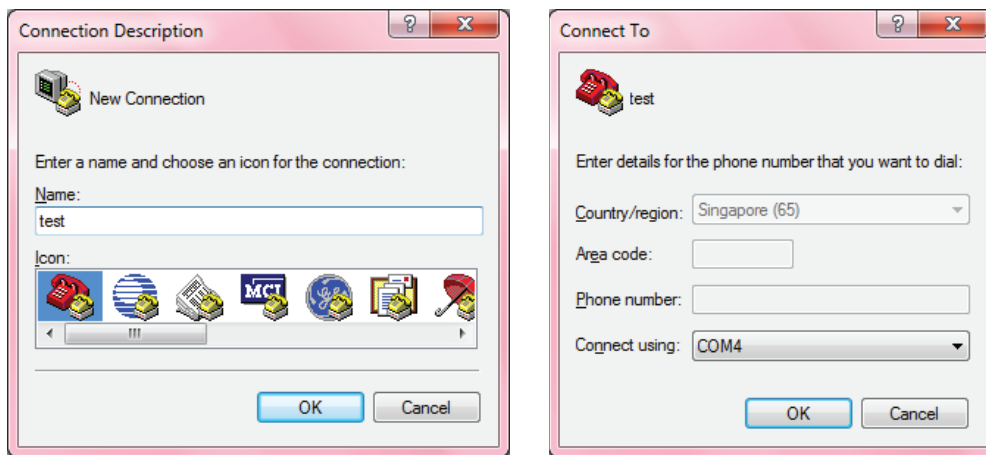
Connection Description

?

X

New Connection

Enter a name and choose an icon for the connection:

Name:

test

Icon:

MCI

OK

Cancel

Connect To

?

X

test

Enter details for the phone number that you want to dial:

Country/region: Singapore (65)

Area code:

Phone number:

Connect using: COM4

OK

Cancel